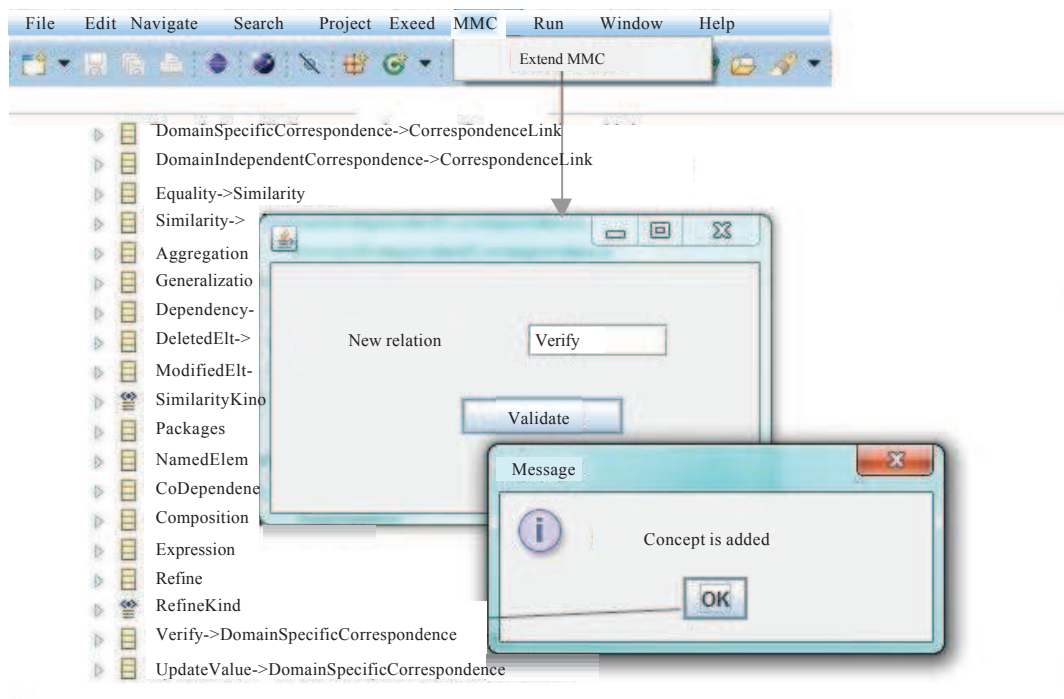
File Edit Navigate Search Project Exeed MMC Run Window Help

Extend MMC

DomainSpecificCorrespondence->CorrespondenceLink
DomainIndependentCorrespondence->CorrespondenceLink
Equality->Similarity
Similarity->
Aggregation
Generalizatio
Dependency-
DeletedElt->
ModifiedElt-
SimilarityKino
Packages
NamedElem
CoDependene
Composition
Expression
Refine
RefineKind
Verify->DomainSpecificCorrespondence
UpdateValue->DomainSpecificCorrespondence

New relation
Verify
Validate

Message
Concept is added
OK